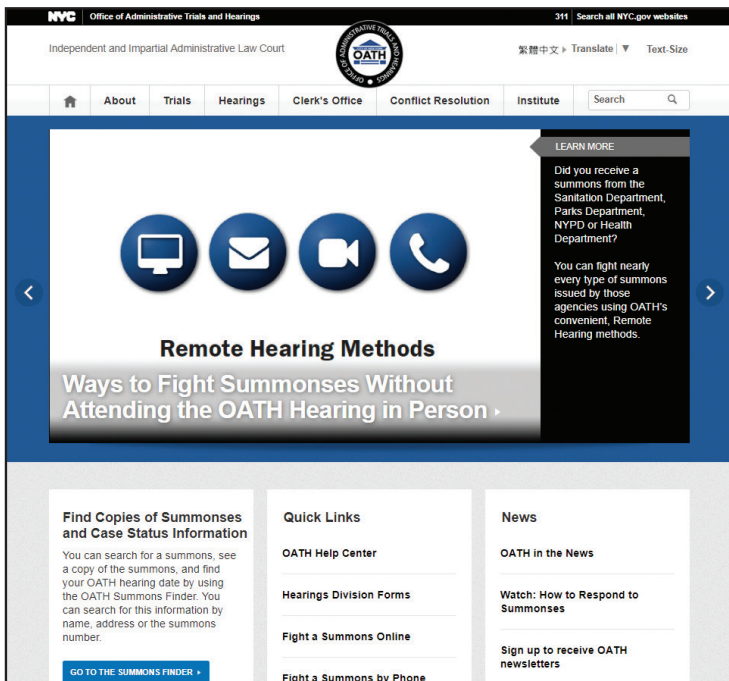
NYC | Office of Administrative Trials and Hearings

311 | Search all NYC.gov websites

Independent and Impartial Administrative Law Court

OFFICE OF ADMINISTRATIVE TRIALS AND HEARINGS
OATH

繁體中文 ▸ Translate | ▼ Text-Size

About | Trials | Hearings | Clerk's Office | Conflict Resolution | Institute | Search

LEARN MORE

Did you receive a summons from the Sanitation Department, Parks Department, NYPD or Health Department?

You can fight nearly every type of summons issued by those agencies using OATH's convenient, Remote Hearing methods.

Remote Hearing Methods

Ways to Fight Summonses Without Attending the OATH Hearing in Person ▸

Find Copies of Summonses and Case Status Information

You can search for a summons, see a copy of the summons, and find your OATH hearing date by using the OATH Summons Finder. You can search for this information by name, address or the summons number.

GO TO THE SUMMONS FINDER ▸

Quick Links

OATH Help Center

Hearings Division Forms

Fight a Summons Online

Fight a Summons by Phone

News

OATH in the News

Watch: How to Respond to Summonses

Sign up to receive OATH newsletters